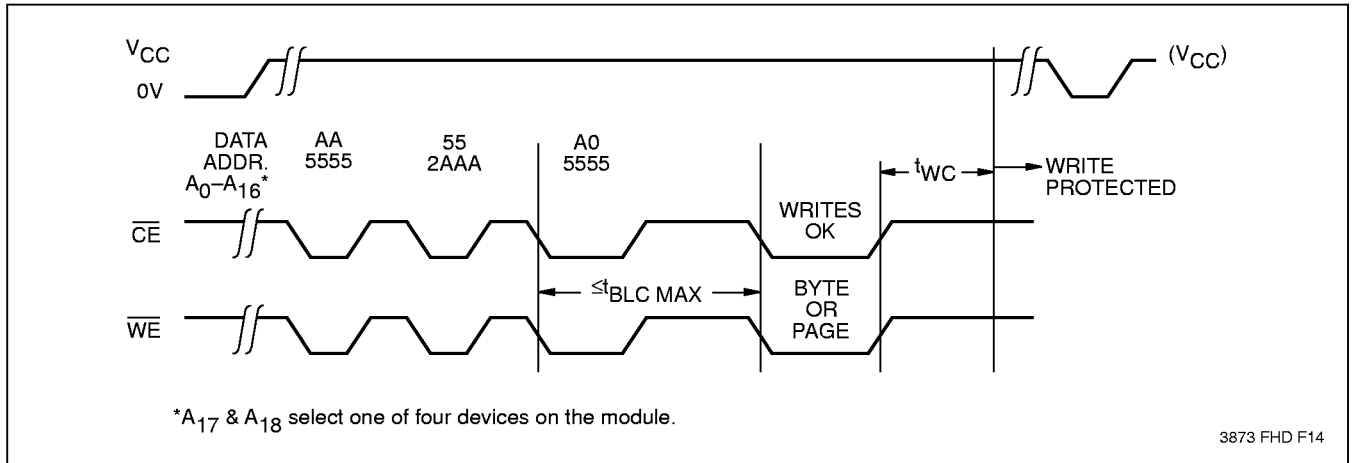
$V_{CC}$

0V

$(V_{CC})$

DATA ADDR. $A_0$–$A_{16}$*

AA 5555

55 2AAA

A0 5555

$t_{WC}$

WRITE PROTECTED

$\overline{CE}$

WRITES OK

$\le t_{BLC}$ MAX

BYTE OR PAGE

$\overline{WE}$

*$A_{17}$ & $A_{18}$ select one of four devices on the module.

3873 FHD F14